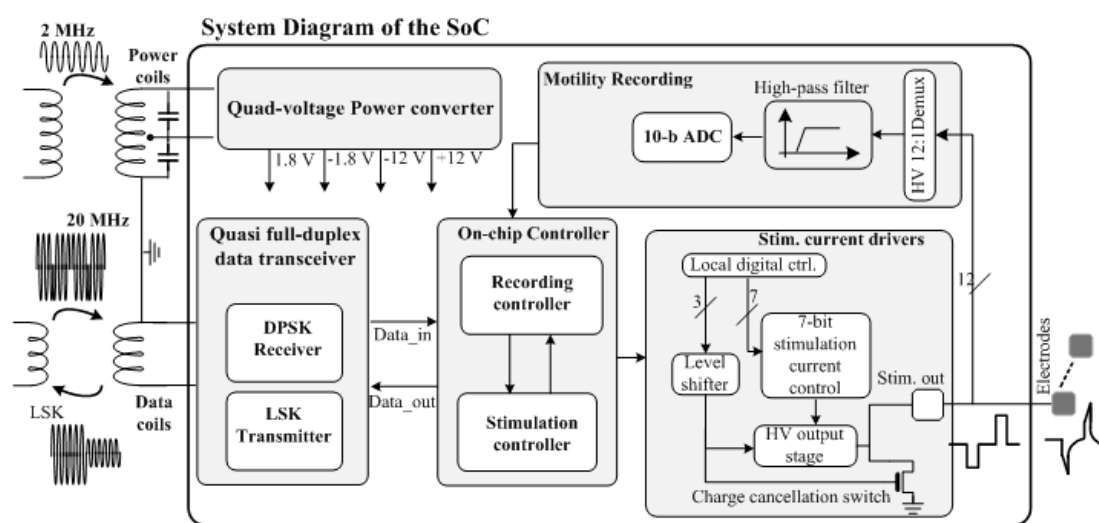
System Diagram of the SoC

2 MHz

Power coils

Quad-voltage Power converter

1.8 V  -1.8 V  -12 V  +12 V

Motility Recording

High-pass filter

10-b ADC

HV 12:1Demux

20 MHz

Quasi full-duplex data transceiver

DPSK Receiver

LSK Transmitter

On-chip Controller

Recording controller

Stimulation controller

Data_in

Data_out

Stim. current drivers

Local digital ctrl.

3

7

Level shifter

7-bit stimulation current control

HV output stage

Stim. out

Charge cancellation switch

12

Electrodes

LSK

Data coils